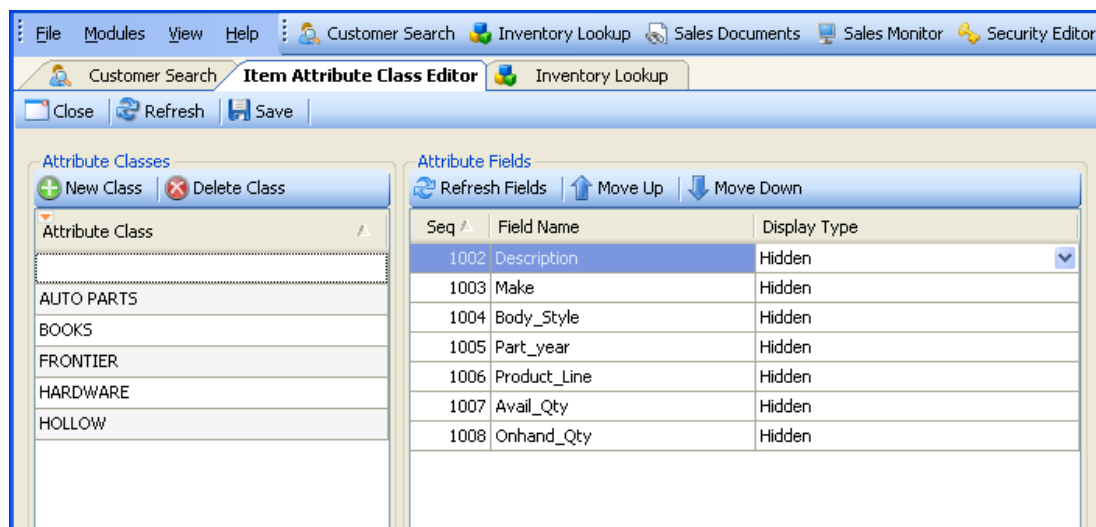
File Modules View Help Customer Search Inventory Lookup Sales Documents Sales Monitor Security Editor

Customer Search Item Attribute Class Editor Inventory Lookup

Close Refresh Save

Attribute Classes

New Class Delete Class

| Attribute Class |
|---|
| |
| AUTO PARTS |
| BOOKS |
| FRONTIER |
| HARDWARE |
| HOLLOW |

Attribute Fields

Refresh Fields Move Up Move Down

| Seq | Field Name | Display Type |
|---|---|---|
| 1002 | Description | Hidden |
| 1003 | Make | Hidden |
| 1004 | Body_Style | Hidden |
| 1005 | Part_year | Hidden |
| 1006 | Product_Line | Hidden |
| 1007 | Avail_Qty | Hidden |
| 1008 | Onhand_Qty | Hidden |